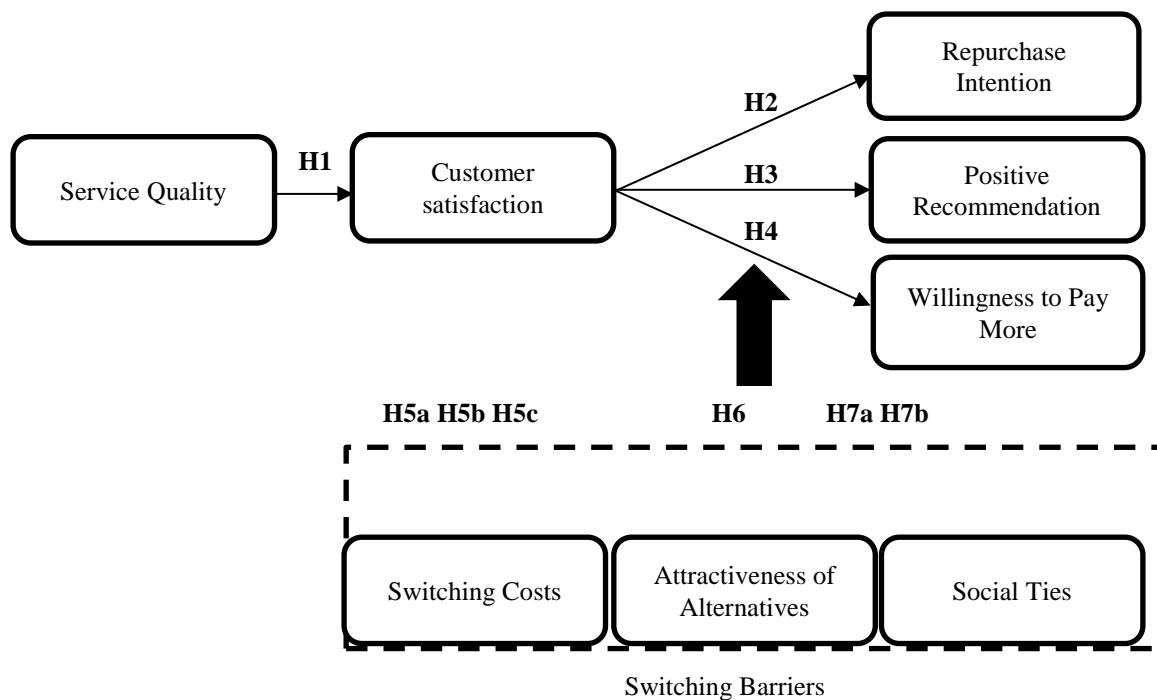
Service Quality

H1

Customer satisfaction

H2

Repurchase Intention

H3

Positive Recommendation

H4

Willingness to Pay More

H5a H5b H5c

H6

H7a H7b

Switching Costs

Attractiveness of Alternatives

Social Ties

Switching Barriers